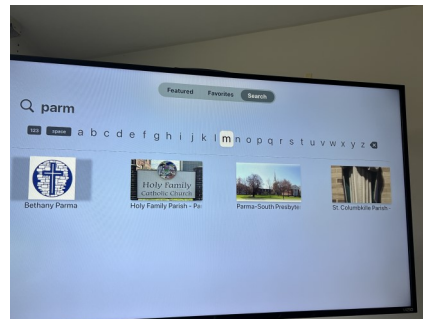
Featured Favorites Search

parm

123 space a b c d e f g h i j k l m n o p q r s t u v w x y z

Holy Family Catholic Church

Bethany Parma

Holy Family Parish - Pa

Parma-South Presbyte

St. Columbkille Parish -